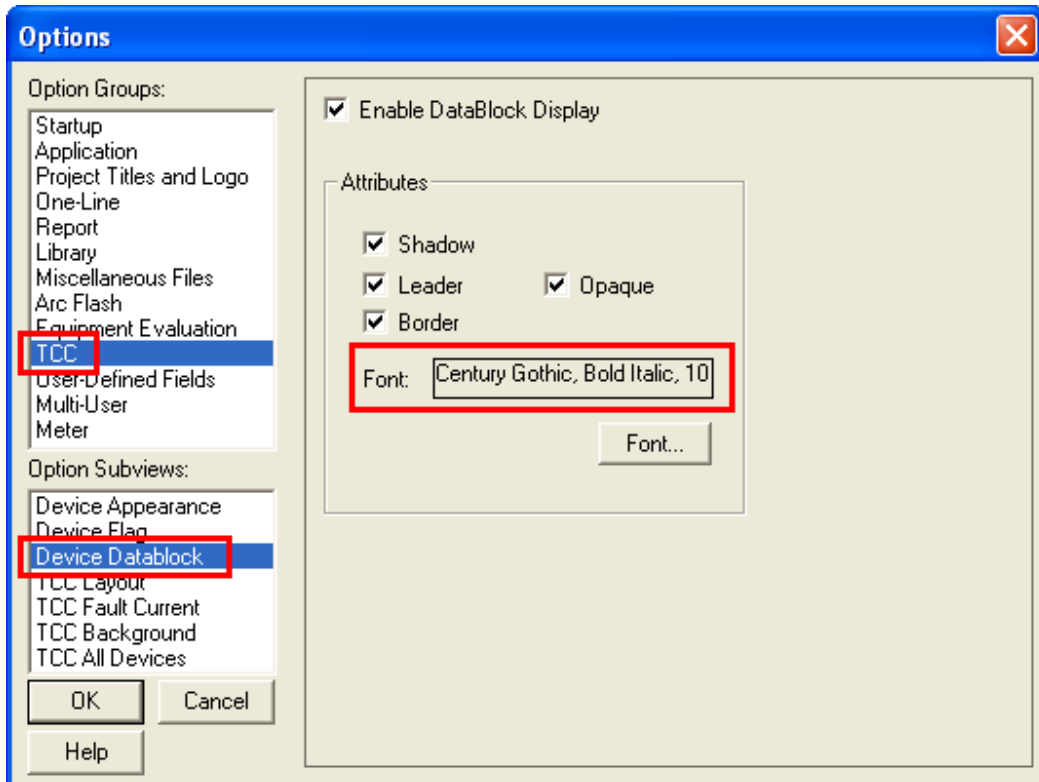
Options

Option Groups:
Startup
Application
Project Titles and Logo
One-Line
Report
Library
Miscellaneous Files
Arc Flash
Equipment Evaluation
TCC
User-Defined Fields
Multi-User
Meter

Option Subviews:
Device Appearance
Device Flag
Device Datablock
TCC Layout
TCC Fault Current
TCC Background
TCC All Devices

OK
Cancel
Help

Enable DataBlock Display

Attributes
Shadow
Leader
Opaque
Border
Font: Century Gothic, Bold Italic, 10
Font...